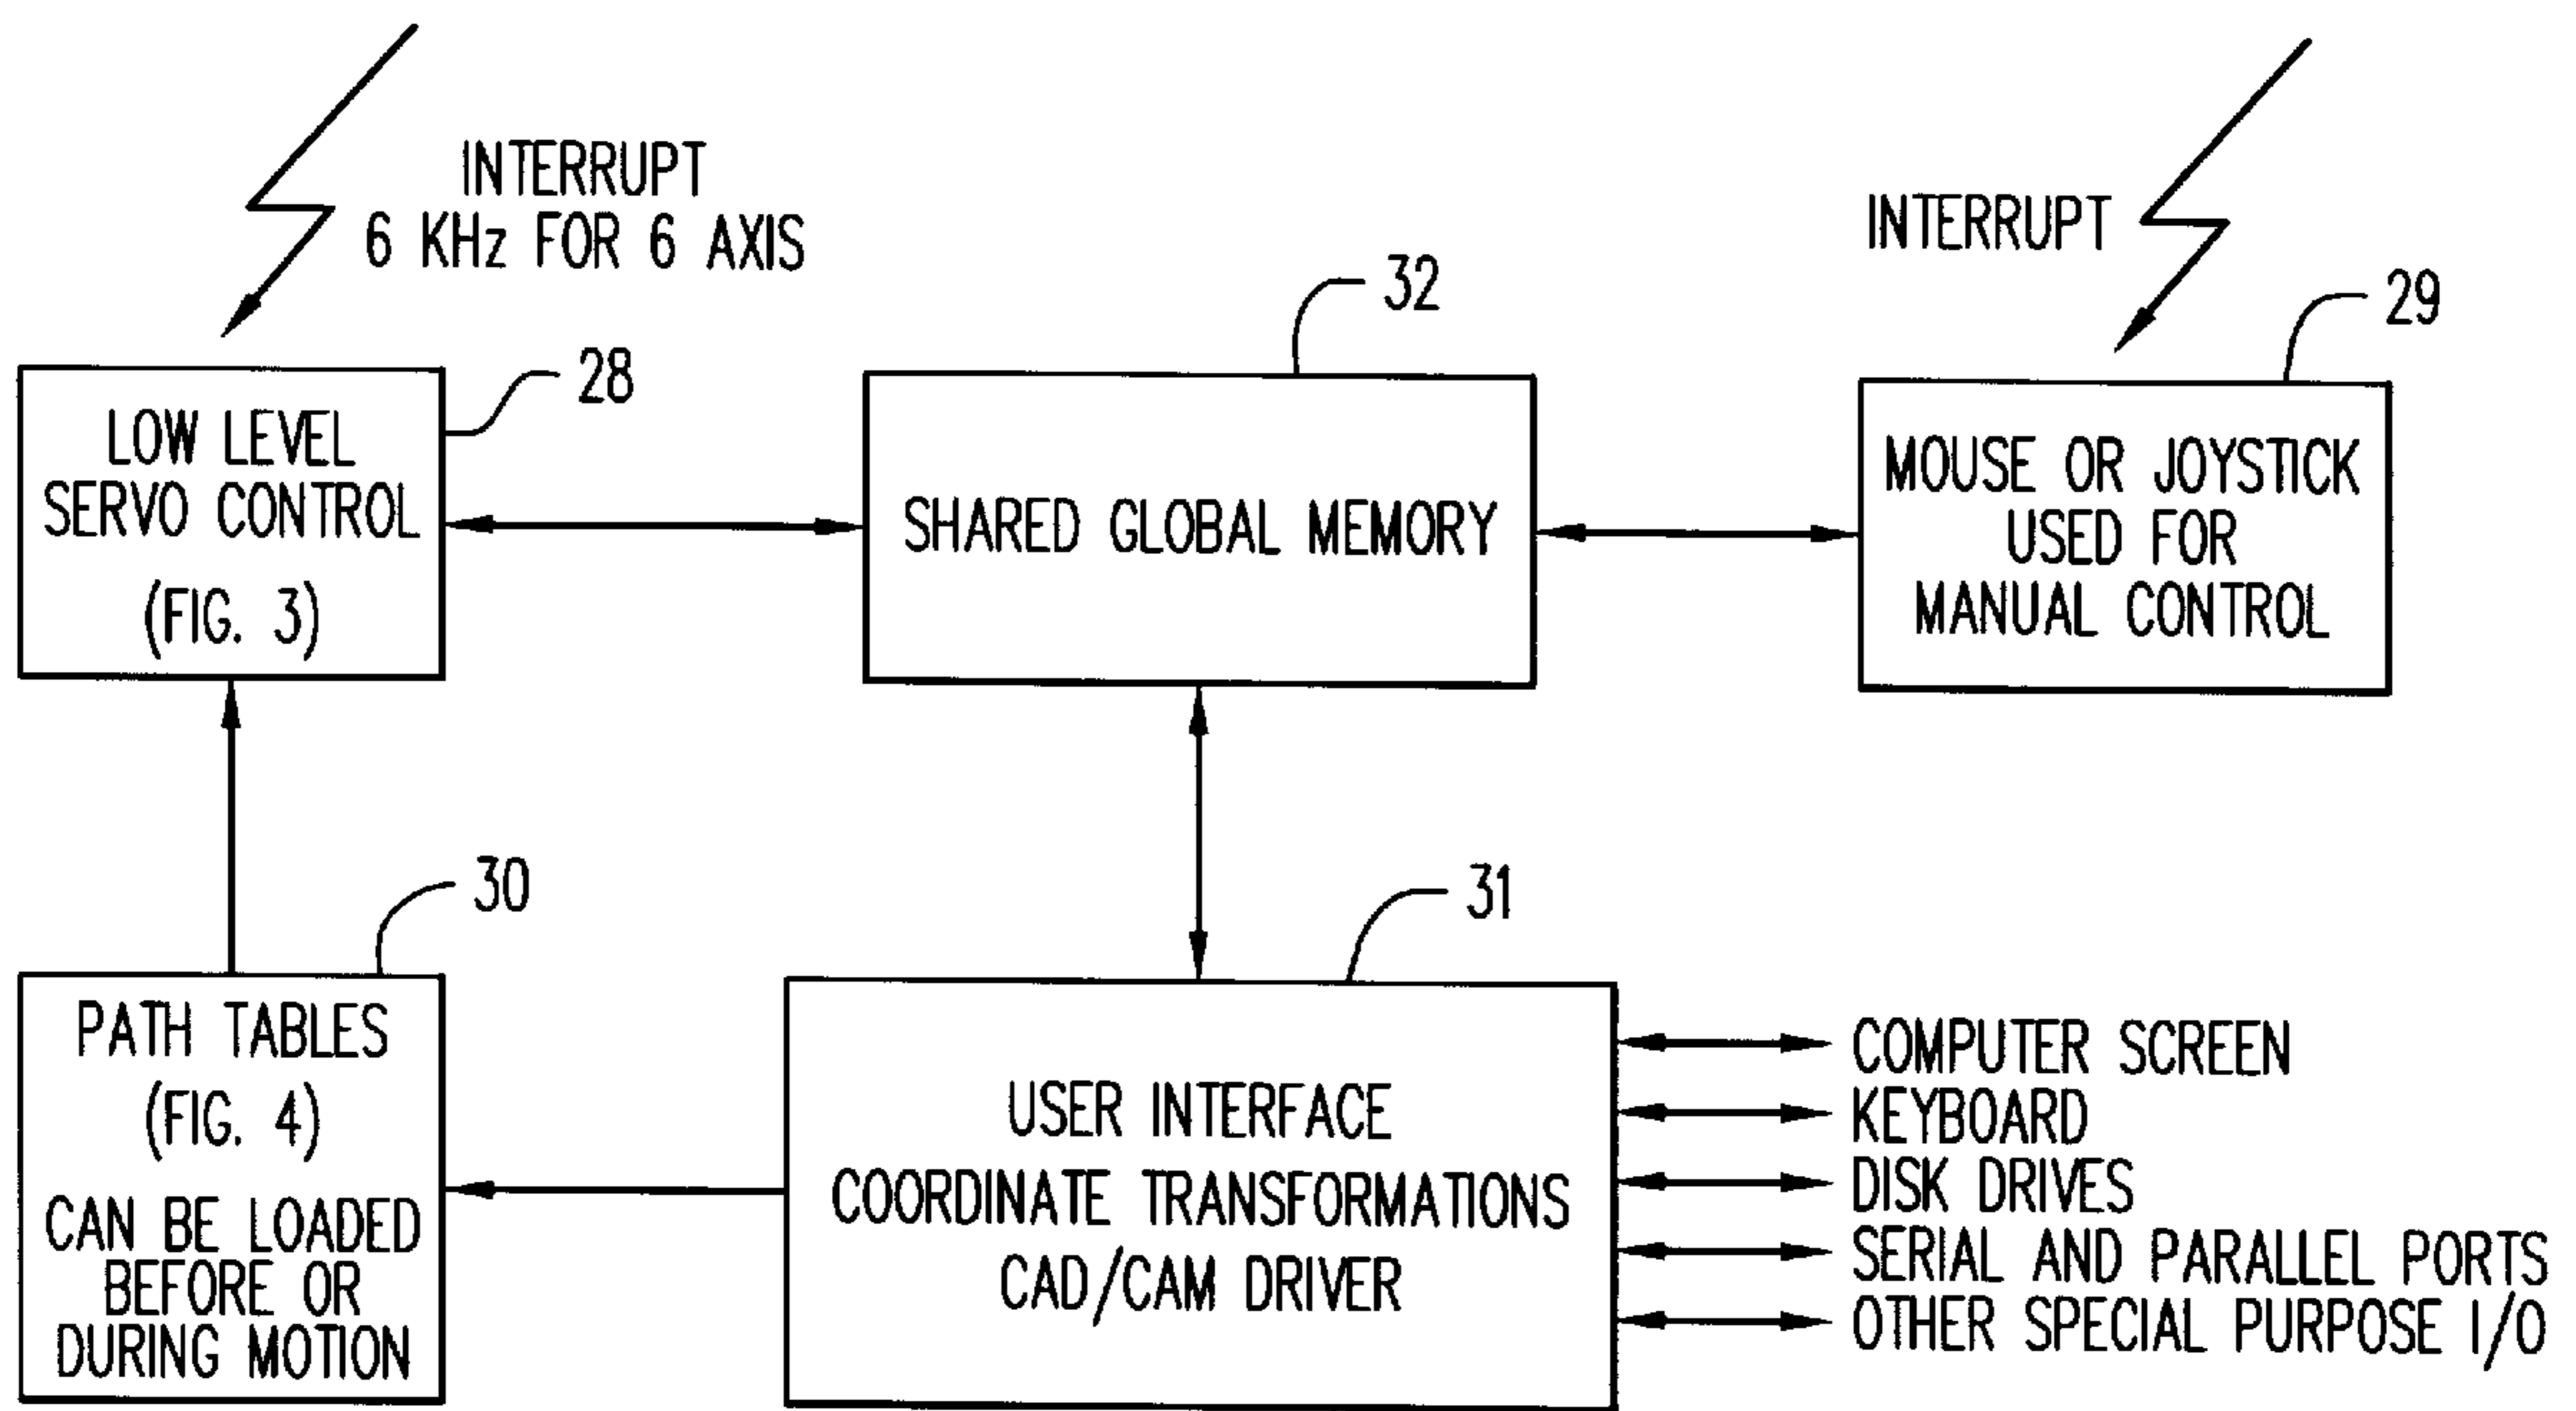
INTERRUPT
6 KHz FOR 6 AXIS

INTERRUPT

32

29

28

LOW LEVEL
SERVO CONTROL
(FIG. 3)

SHARED GLOBAL MEMORY

MOUSE OR JOYSTICK
USED FOR
MANUAL CONTROL

30

31

PATH TABLES
(FIG. 4)
CAN BE LOADED
BEFORE OR
DURING MOTION

USER INTERFACE
COORDINATE TRANSFORMATIONS
CAD/CAM DRIVER

COMPUTER SCREEN
KEYBOARD
DISK DRIVES
SERIAL AND PARALLEL PORTS
OTHER SPECIAL PURPOSE I/O